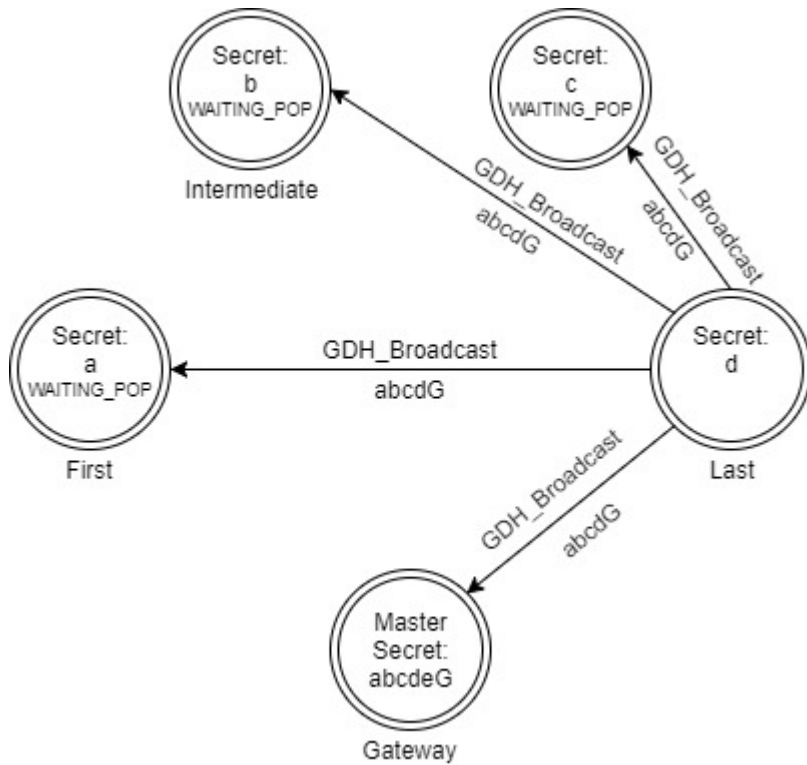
Secret:
b
WAITING_POP

Intermediate

Secret:
c
WAITING_POP

GDH_Broadcast
abcdG

GDH_Broadcast
abcdG

Secret:
a
WAITING_POP

First

GDH_Broadcast
abcdG

Secret:
d

Last

GDH_Broadcast
abcdG

Master
Secret:
abcdeG

Gateway